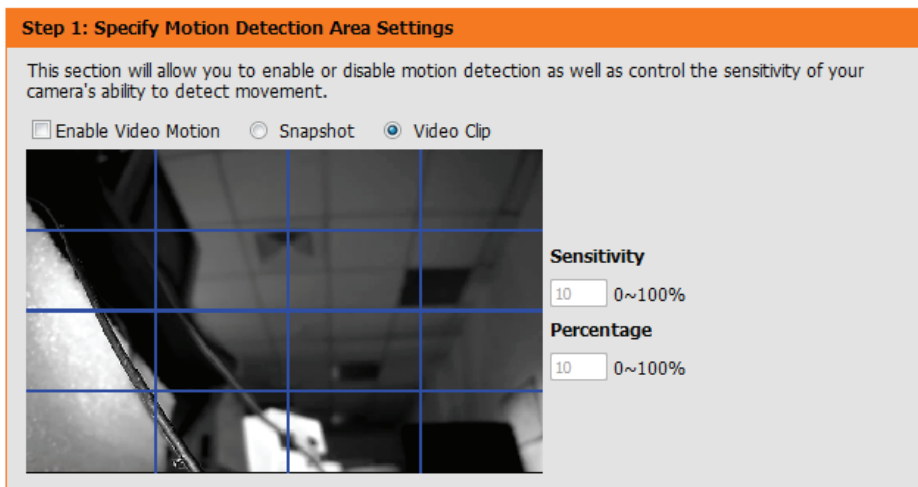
Step 1: Specify Motion Detection Area Settings

This section will allow you to enable or disable motion detection as well as control the sensitivity of your camera's ability to detect movement.

Enable Video Motion   Snapshot   Video Clip

Sensitivity

10 0~100%

Percentage

10 0~100%